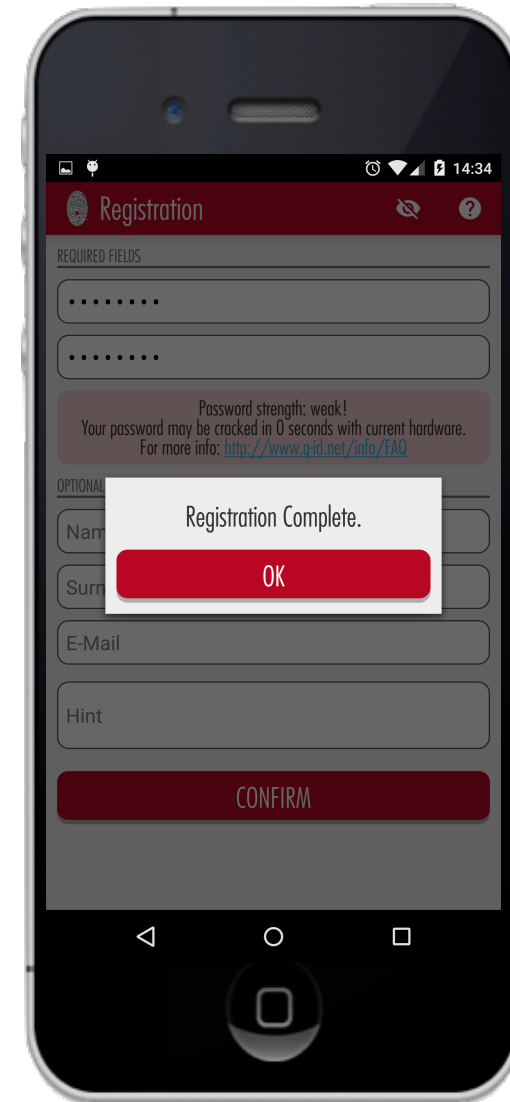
14:34

Registration

REQUIRED FIELDS

••••••••

••••••••

Password strength: weak!
Your password may be cracked in 0 seconds with current hardware.
For more info: http://www.q-id.net/info/FAQ

OPTIONAL

Nam

Surn

Registration Complete.

OK

E-Mail

Hint

CONFIRM